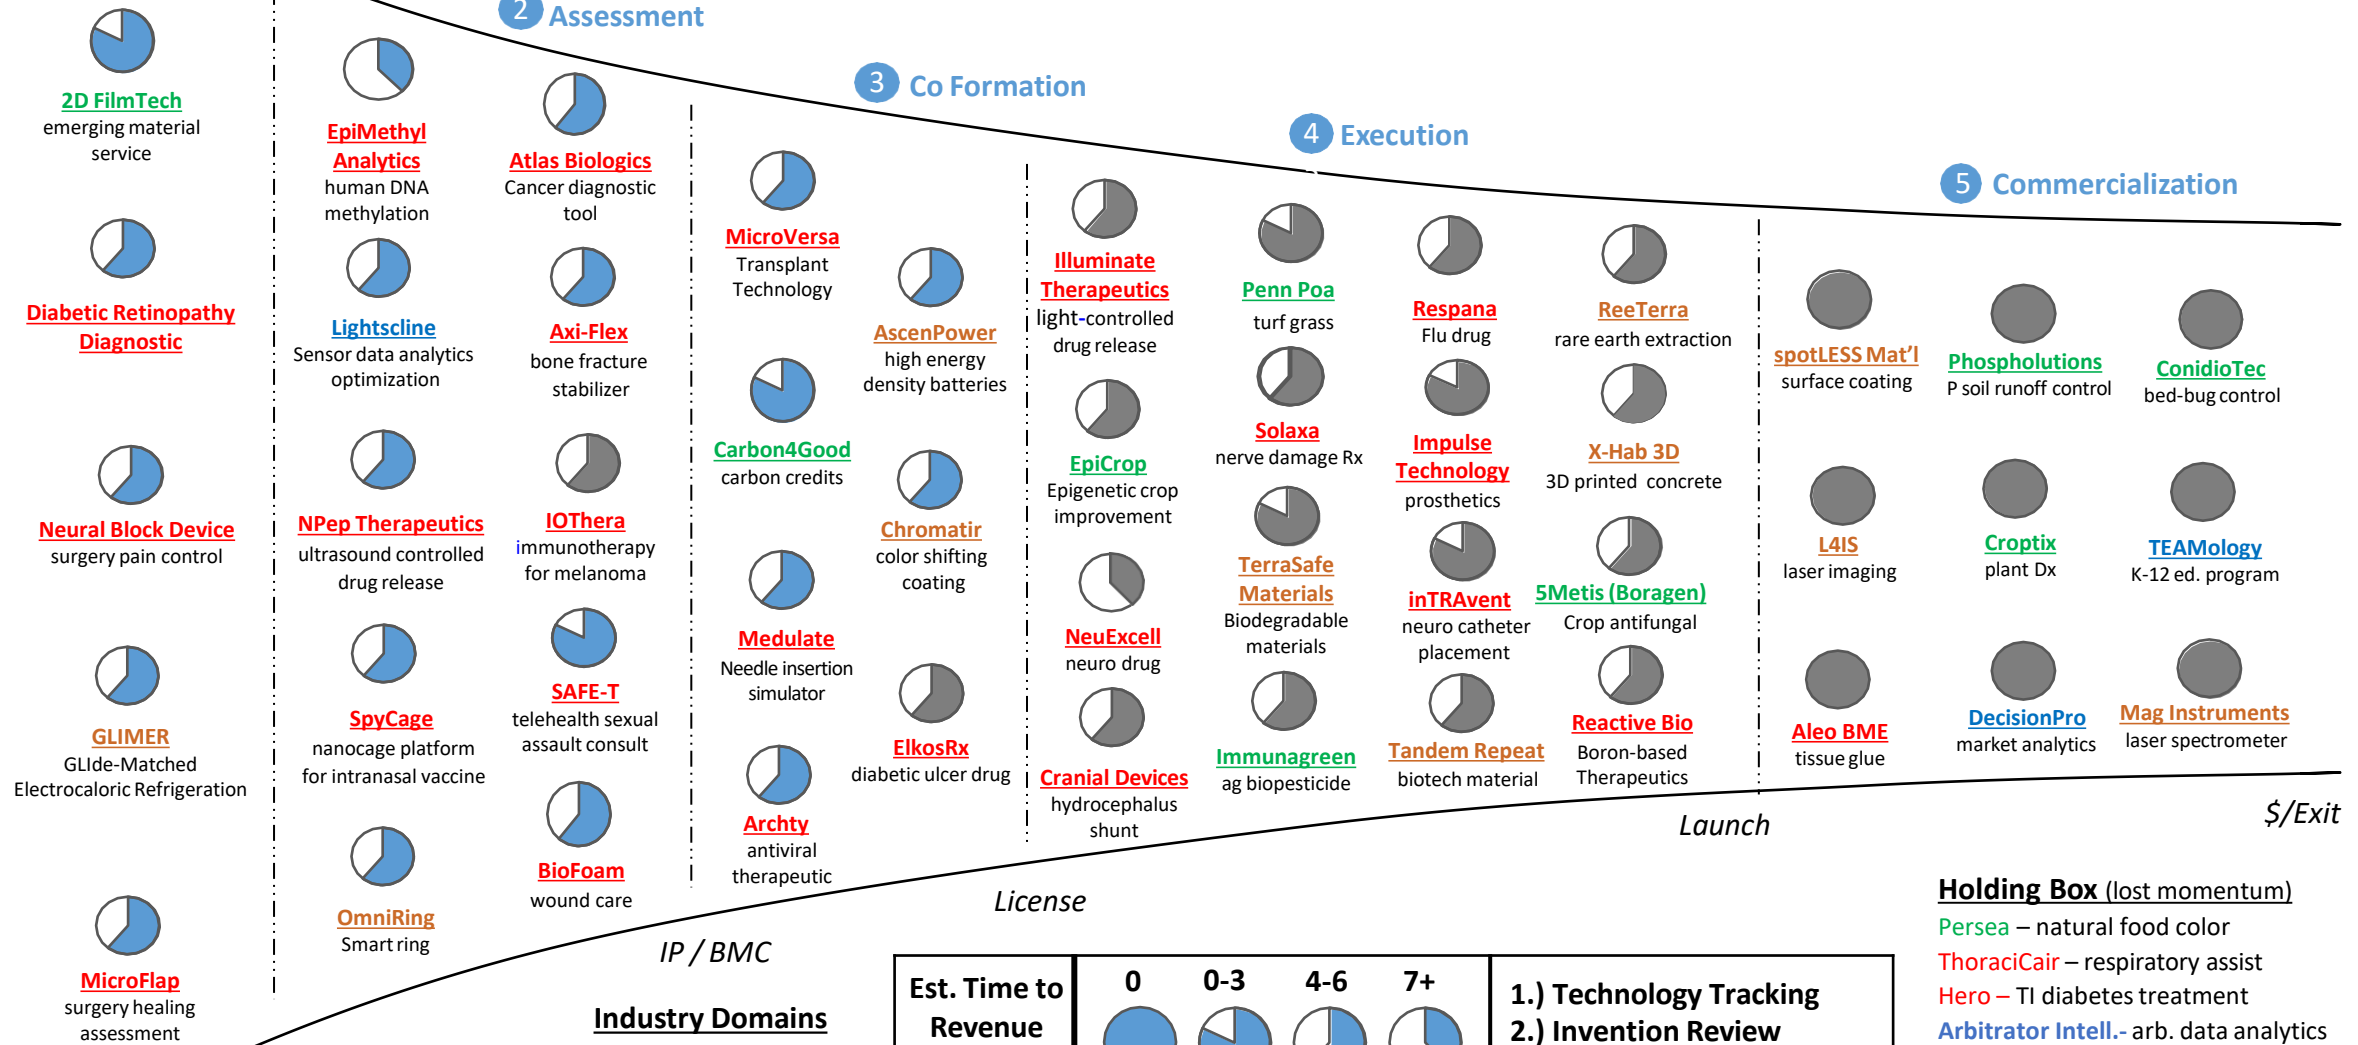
2 Assessment

3 Co Formation

4 Execution

5 Commercialization

2D FilmTech
emerging material service

Diabetic Retinopathy Diagnostic

Neural Block Device
surgery pain control

GLIMER
GLIde-Matched Electrocaloric Refrigeration

MicroFlap
surgery healing assessment

EpiMethyl Analytics
human DNA methylation

Lightscline
Sensor data analytics optimization

NPep Therapeutics
ultrasound controlled drug release

SpyCage
nanocage platform for intranasal vaccine

OmniRing
Smart ring

Atlas Biologics
Cancer diagnostic tool

Axi-Flex
bone fracture stabilizer

IOThera
immunotherapy for melanoma

SAFE-T
telehealth sexual assault consult

BioFoam
wound care

MicroVersa
Transplant Technology

Carbon4Good
carbon credits

Medulate
Needle insertion simulator

Archty
antiviral therapeutic

AscenPower
high energy density batteries

Chromatir
color shifting coating

ElkosRx
diabetic ulcer drug

Illuminate Therapeutics
light-controlled drug release

EpiCrop
Epigenetic crop improvement

NeuExcell
neuro drug

Cranial Devices
hydrocephalus shunt

Penn Poa
turf grass

Solaxa
nerve damage Rx

TerraSafe Materials
Biodegradable materials

Immunagreen
ag biopesticide

Respana
Flu drug

Impulse Technology
prosthetics

inTRAvent
neuro catheter placement

Tandem Repeat
biotech material

ReeTerra
rare earth extraction

X-Hab 3D
3D printed concrete

5Metis (Boragen)
Crop antifungal

Reactive Bio
Boron-based Therapeutics

spotLESS Mat'l
surface coating

L4IS
laser imaging

Aleo BME
tissue glue

Phospholutions
P soil runoff control

Croptix
plant Dx

DecisionPro
market analytics

ConidioTec
bed-bug control

TEAMology
K-12 ed. program

Mag Instruments
laser spectrometer

Launch

$/Exit

License

IP / BMC

Industry Domains

| Est. Time to Revenue | 0 | 0-3 | 4-6 | 7+ | 1.) Technology Tracking 2.) Invention Review |
|---|---|---|---|---|---|

Holding Box (lost momentum)
Persea – natural food color
ThoraciCair – respiratory assist
Hero – TI diabetes treatment
Arbitrator Intell.- arb. data analytics